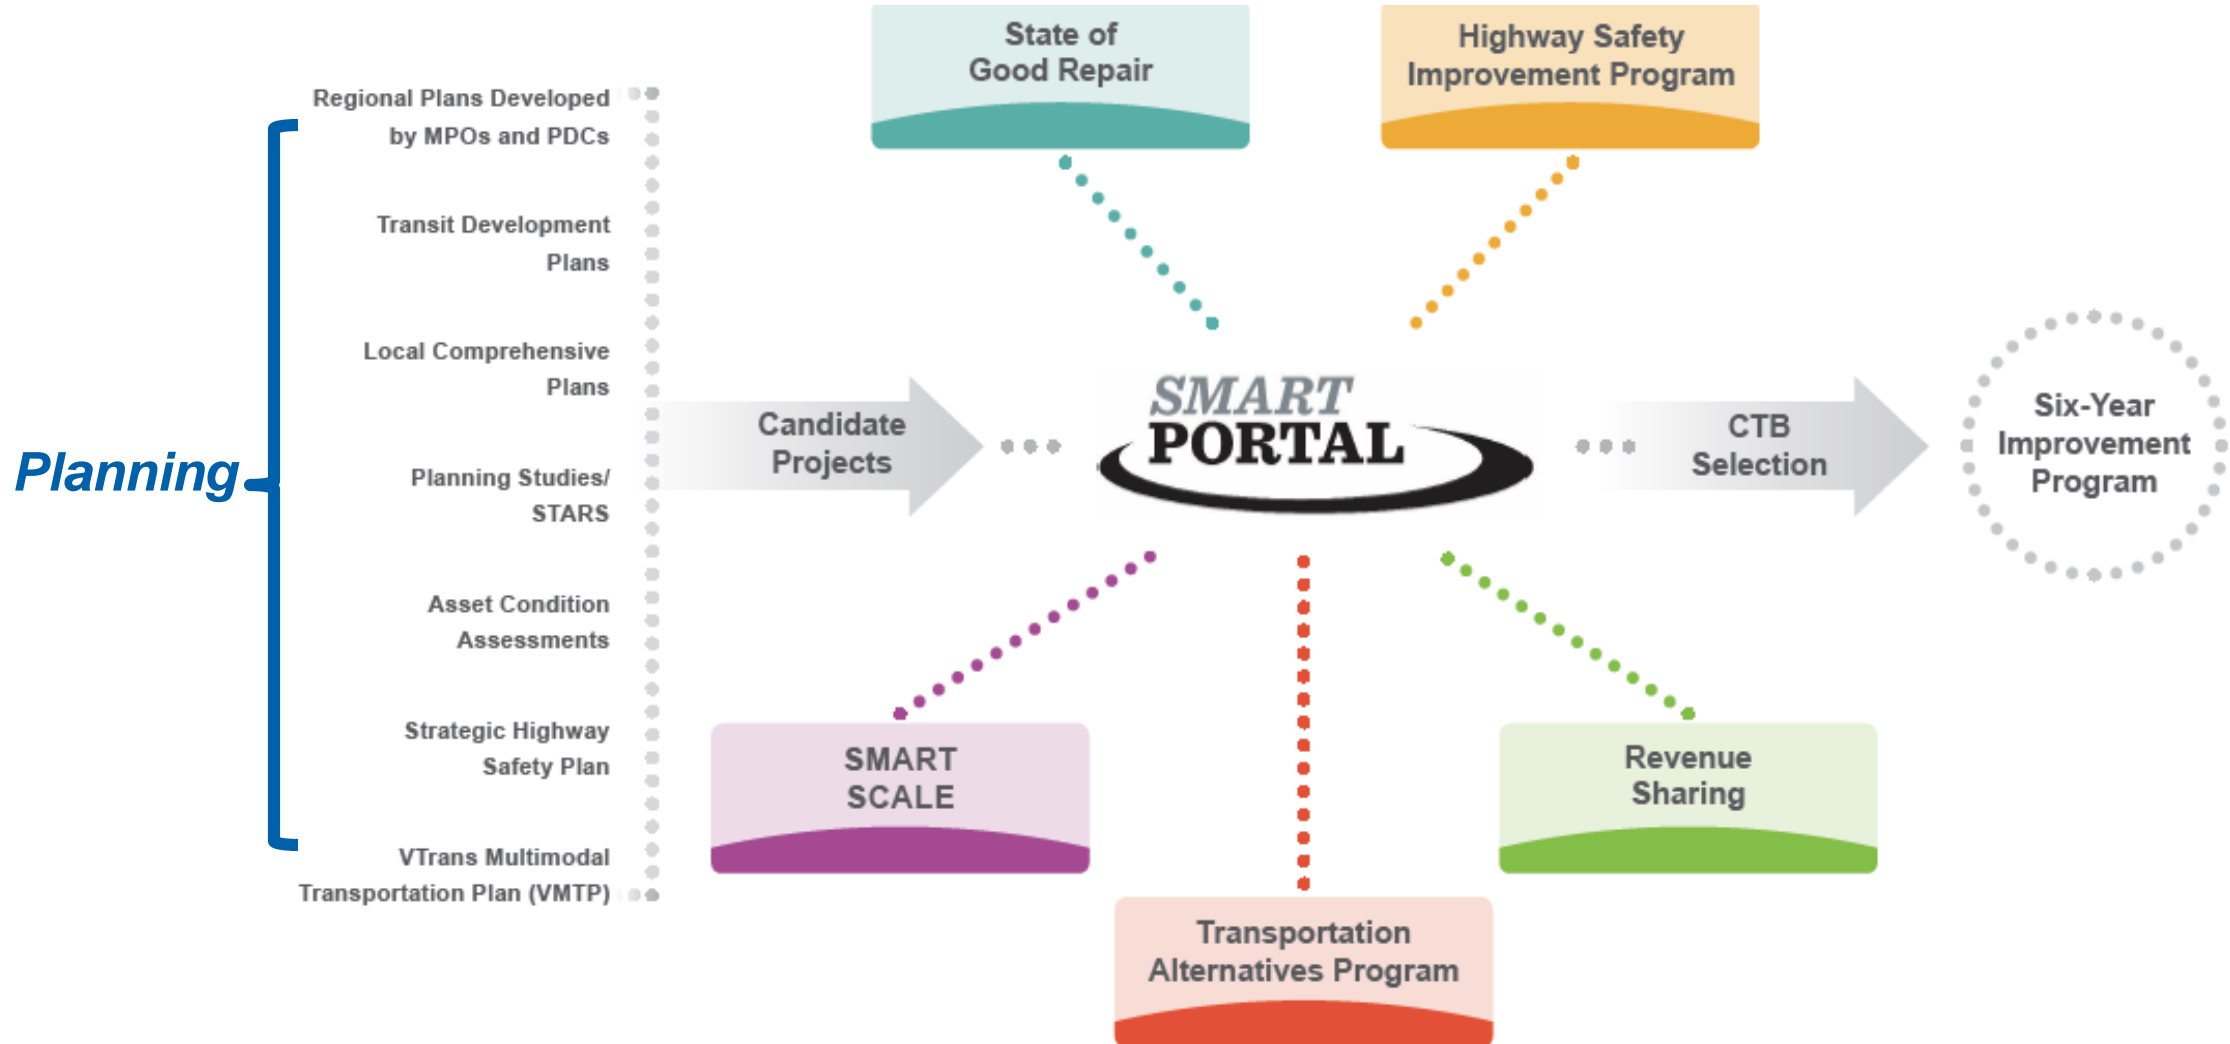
Planning

Regional Plans Developed by MPOs and PDCs

Transit Development Plans

Local Comprehensive Plans

Planning Studies/ STARS

Asset Condition Assessments

Strategic Highway Safety Plan

VTrans Multimodal Transportation Plan (VMTP)

State of Good Repair

Highway Safety Improvement Program

Candidate Projects

SMART PORTAL

CTB Selection

Six-Year Improvement Program

SMART SCALE

Revenue Sharing

Transportation Alternatives Program